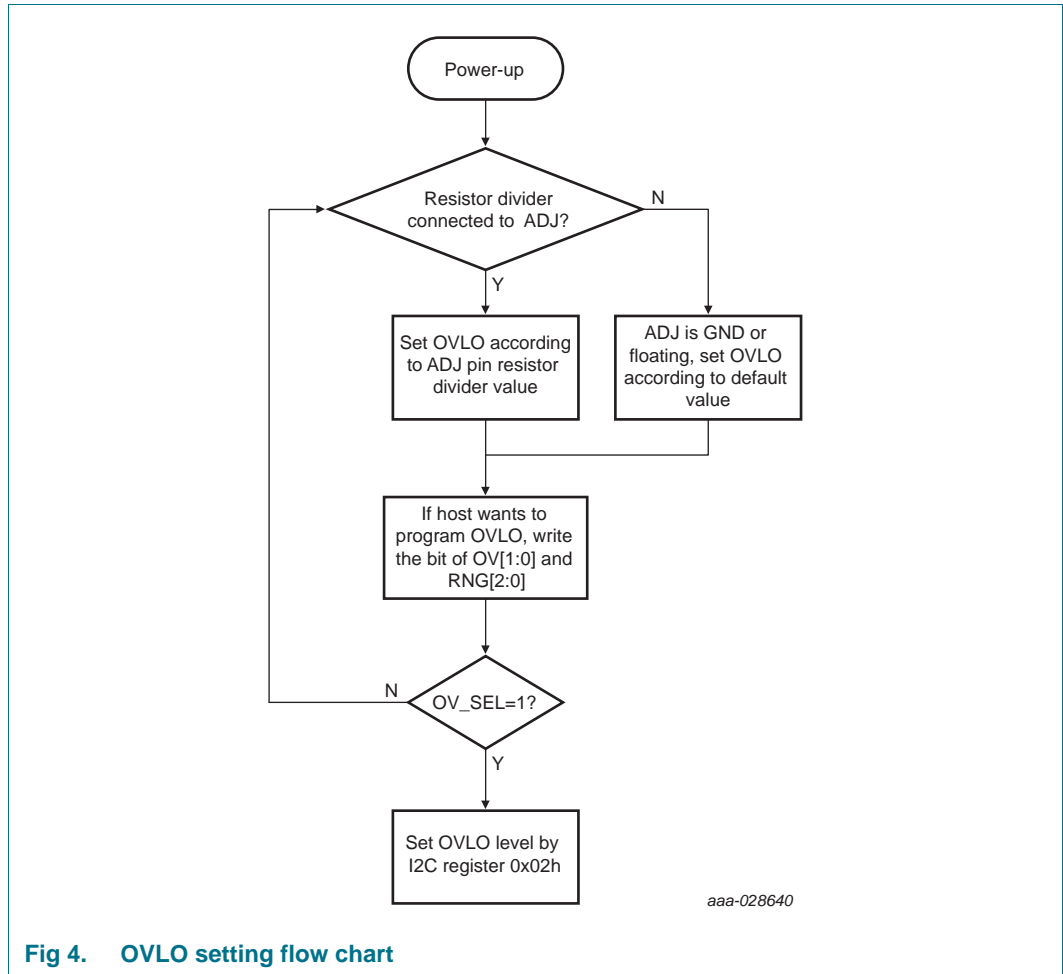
Power-up

Resistor divider connected to ADJ?

N

Y

Set OVLO according to ADJ pin resistor divider value

ADJ is GND or floating, set OVLO according to default value

If host wants to program OVLO, write the bit of OV[1:0] and RNG[2:0]

N

OV_SEL=1?

Y

Set OVLO level by I2C register 0x02h

aaa-028640

Fig 4. OVLO setting flow chart